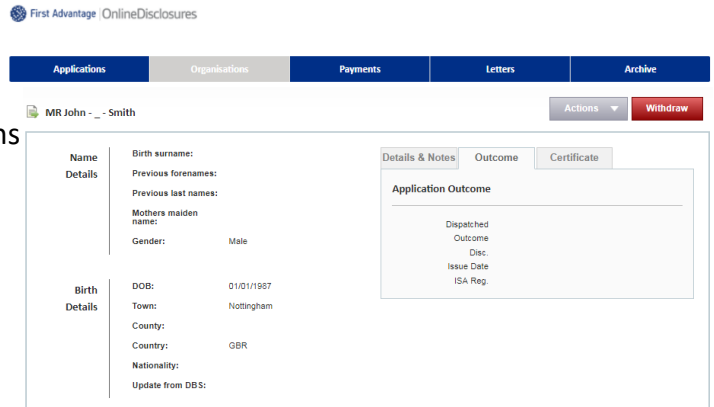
First Advantage | OnlineDisclosures

Applications | Organisations | Payments | Letters | Archive

MR John - _ - Smith

Actions ▼ | Withdraw

ns

Name Details

Birth surname:
Previous forenames:
Previous last names:
Mothers maiden name:
Gender: Male

Birth Details

DOB: 01/01/1987
Town: Nottingham
County:
Country: GBR
Nationality:
Update from DBS:

Details & Notes | Outcome | Certificate

Application Outcome

Dispatched
Outcome
Disc.
Issue Date
ISA Reg.